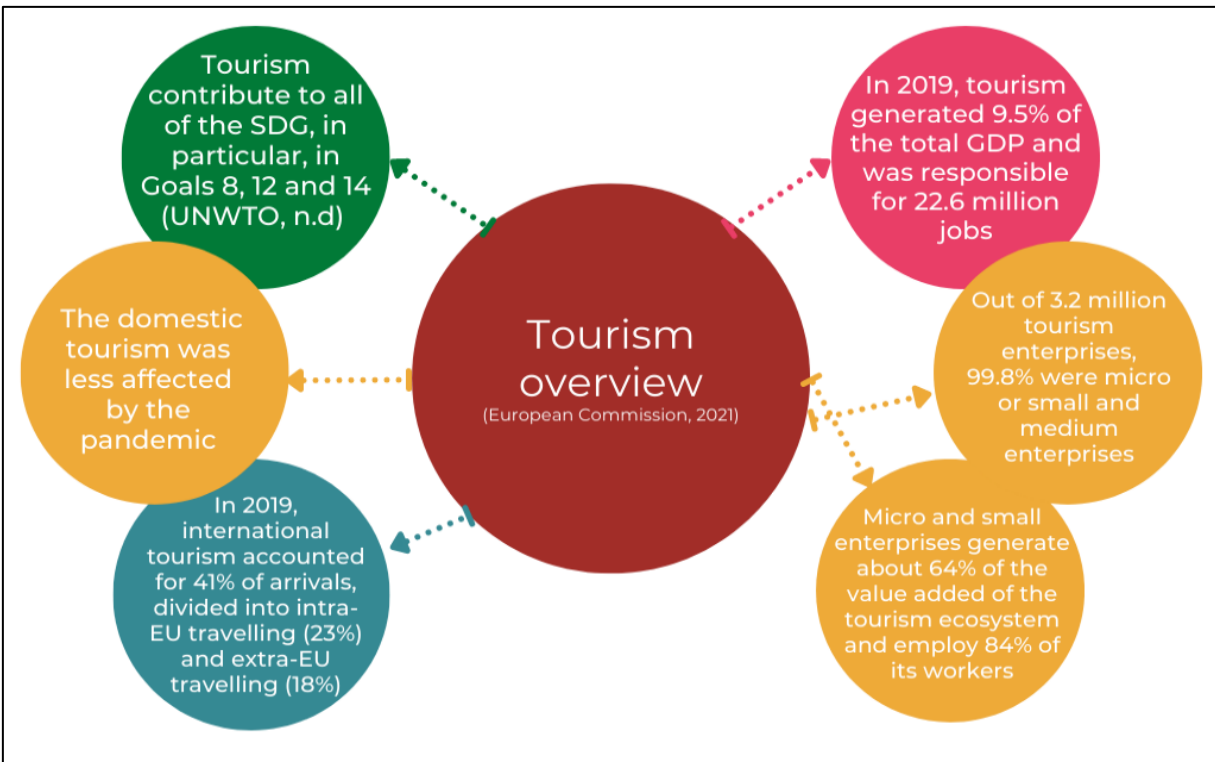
Tourism contribute to all of the SDG, in particular, in Goals 8, 12 and 14 (UNWTO, n.d)

In 2019, tourism generated 9.5% of the total GDP and was responsible for 22.6 million jobs

Tourism overview
(European Commission, 2021)

The domestic tourism was less affected by the pandemic

Out of 3.2 million tourism enterprises, 99.8% were micro or small and medium enterprises

In 2019, international tourism accounted for 41% of arrivals, divided into intra-EU travelling (23%) and extra-EU travelling (18%)

Micro and small enterprises generate about 64% of the value added of the tourism ecosystem and employ 84% of its workers